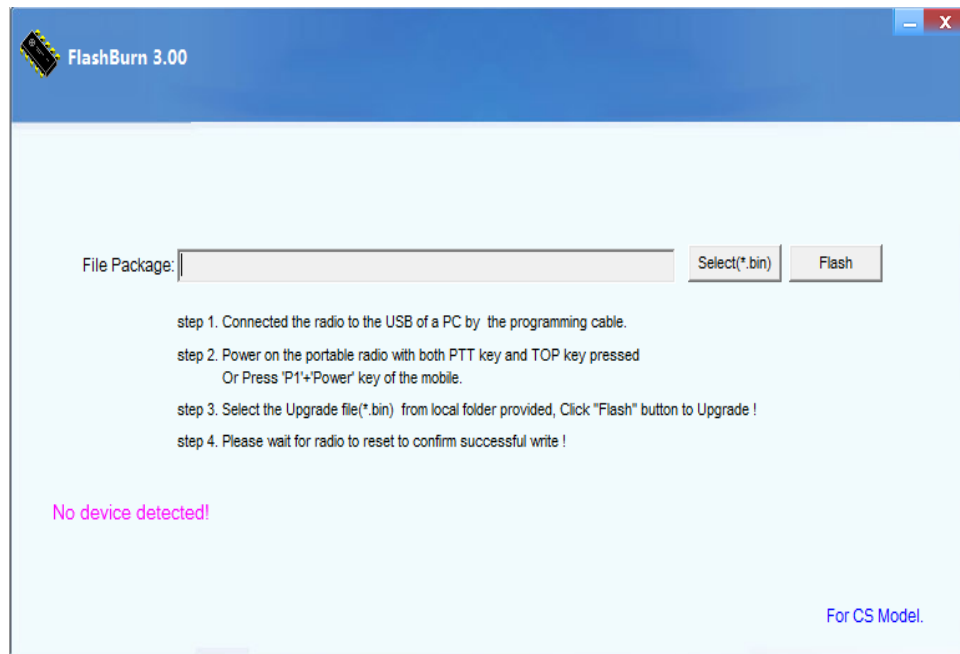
FlashBurn 3.00

File Package:

Select(*.bin)

Flash

step 1. Connected the radio to the USB of a PC by the programming cable.

step 2. Power on the portable radio with both PTT key and TOP key pressed
Or Press 'P1'+'Power' key of the mobile.

step 3. Select the Upgrade file(*.bin) from local folder provided, Click "Flash" button to Upgrade !

step 4. Please wait for radio to reset to confirm successful write !

No device detected!

For CS Model.